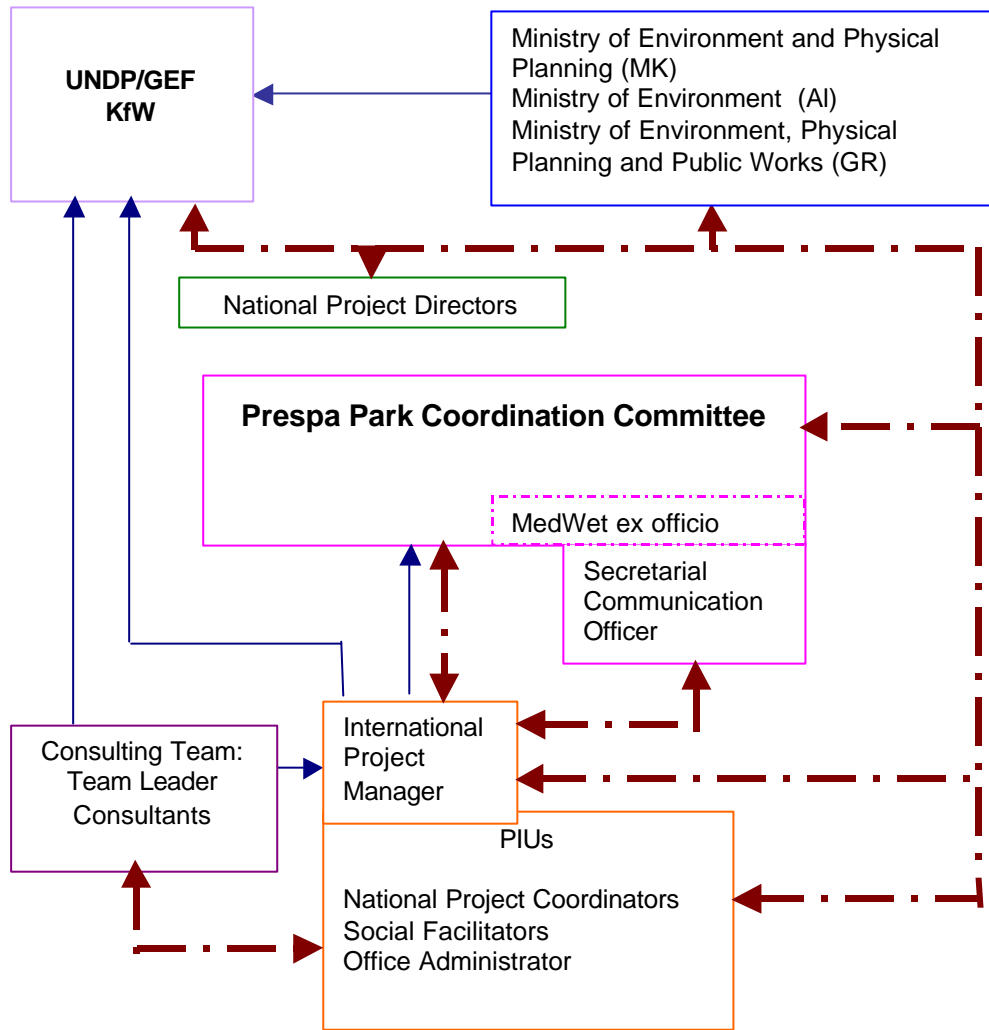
UNDP/GEF
KfW

Ministry of Environment and Physical Planning (MK)
Ministry of Environment (Al)
Ministry of Environment, Physical Planning and Public Works (GR)

National Project Directors

Prespa Park Coordination Committee

MedWet ex officio

Secretarial
Communication
Officer

Consulting Team:
Team Leader
Consultants

International
Project
Manager

PIUs

National Project Coordinators
Social Facilitators
Office Administrator